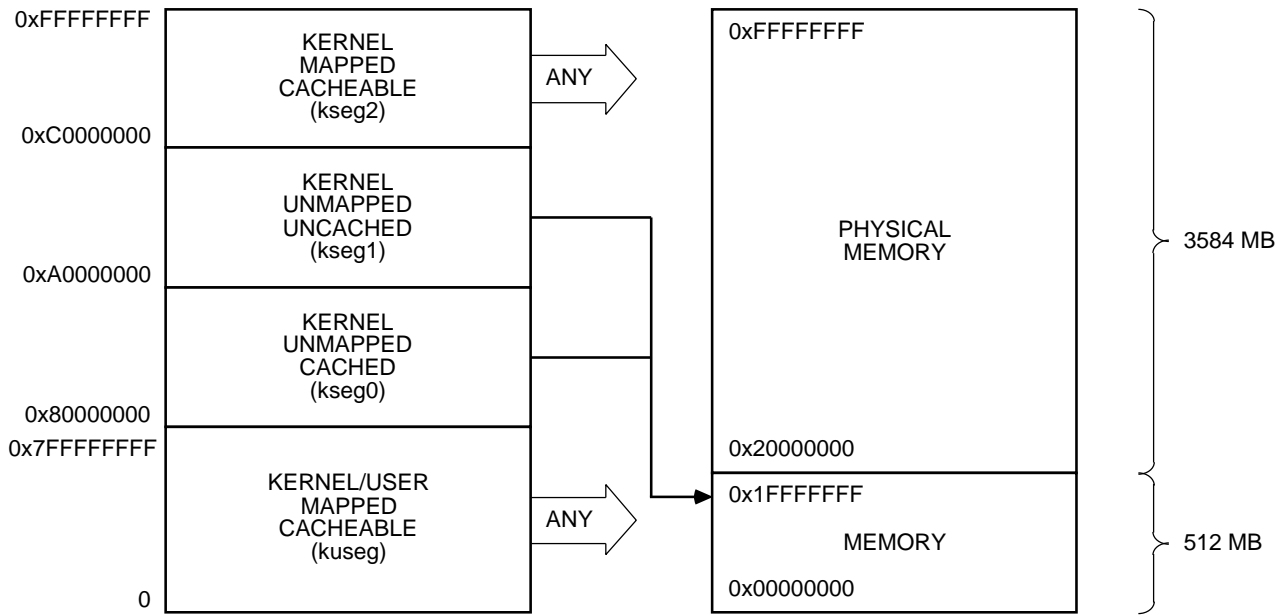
0xFFFFFFFF

KERNEL MAPPED CACHEABLE (kseg2)

ANY

0xC0000000

KERNEL UNMAPPED UNCACHED (kseg1)

0xA0000000

KERNEL UNMAPPED CACHED (kseg0)

0x80000000

0x7FFFFFFF

KERNEL/USER MAPPED CACHEABLE (kuseg)

ANY

0

0xFFFFFFFF

PHYSICAL MEMORY

0x20000000

0x1FFFFFFF

MEMORY

0x00000000

3584 MB

512 MB